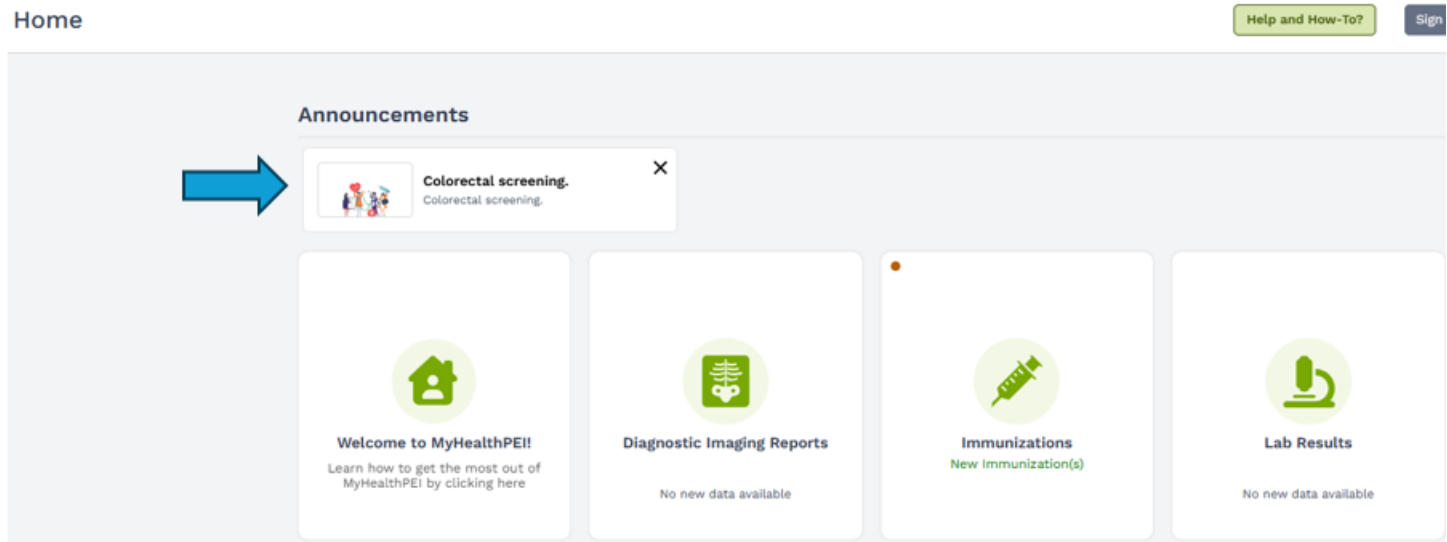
Home

Help and How-To?

Sign

Announcements

Colorectal screening.
Colorectal screening.

✕

Welcome to MyHealthPEI!
Learn how to get the most out of MyHealthPEI by clicking here

Diagnostic Imaging Reports
No new data available

Immunizations
New Immunization(s)

Lab Results
No new data available